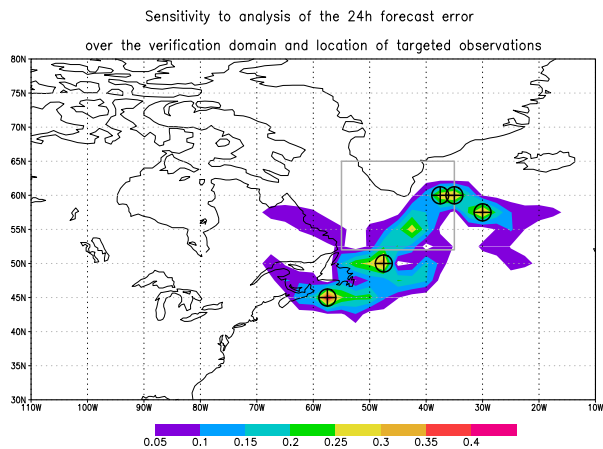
Sensitivity to analysis of the 24h forecast error
over the verification domain and location of targeted observations

80N
75N
70N
65N
60N
55N
50N
45N
40N
35N
30N

110W 100W 90W 80W 70W 60W 50W 40W 30W 20W 10W

0.05 0.1 0.15 0.2 0.25 0.3 0.35 0.4